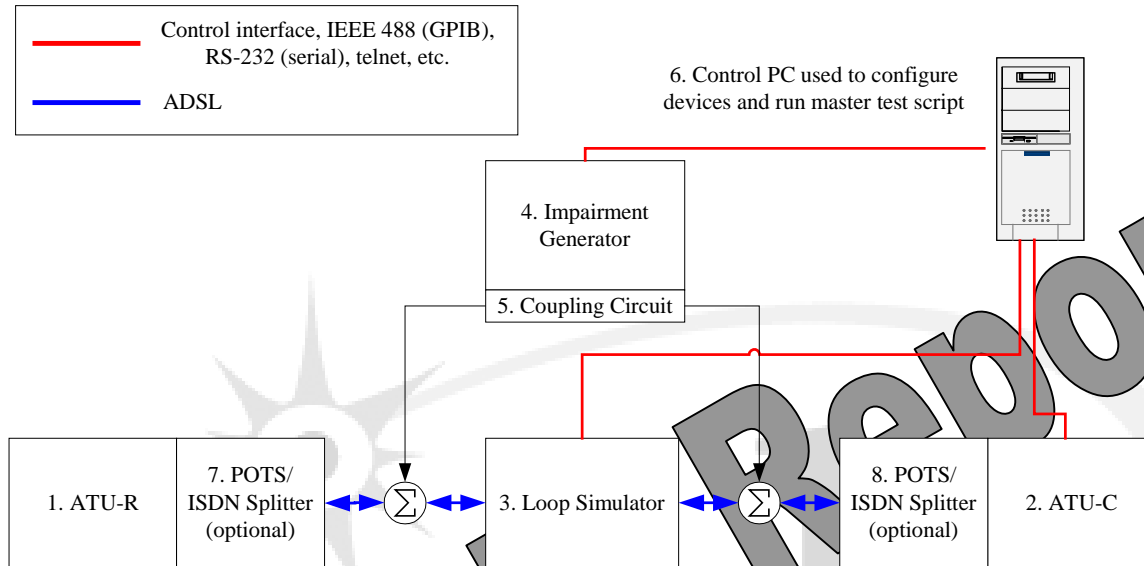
Control interface, IEEE 488 (GPIB), RS-232 (serial), telnet, etc.

ADSL

6. Control PC used to configure devices and run master test script

4. Impairment Generator

5. Coupling Circuit

1. ATU-R

7. POTS/ ISDN Splitter (optional)

$\sum$

3. Loop Simulator

$\sum$

8. POTS/ ISDN Splitter (optional)

2. ATU-C

Rebo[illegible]